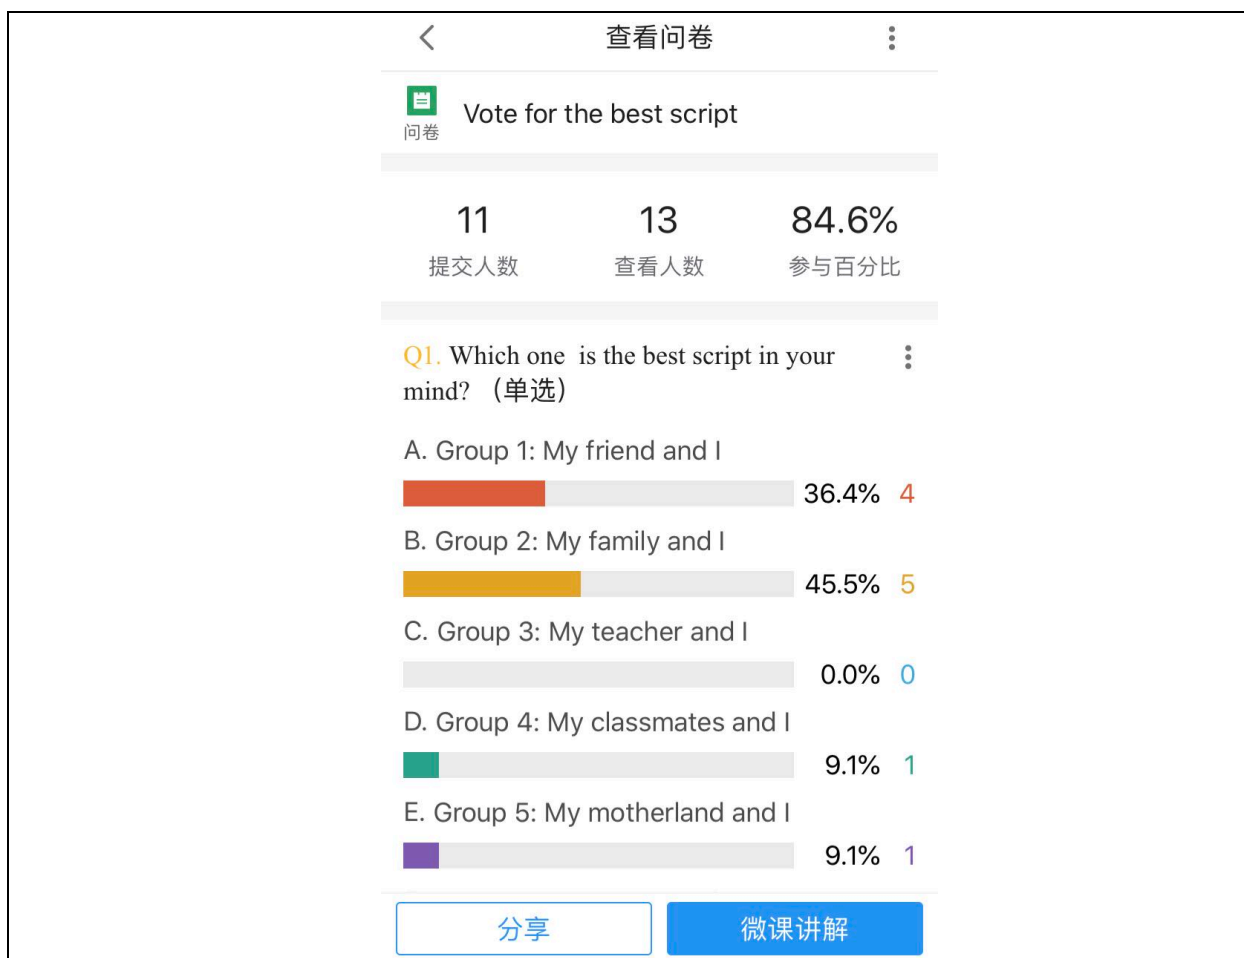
查看问卷

问卷

Vote for the best script

| 11 | 13 | 84.6% |
|---|---|---|
| 提交人数 | 查看人数 | 参与百分比 |

Q1. Which one is the best script in your mind? （单选）

A. Group 1: My friend and I
36.4% 4

B. Group 2: My family and I
45.5% 5

C. Group 3: My teacher and I
0.0% 0

D. Group 4: My classmates and I
9.1% 1

E. Group 5: My motherland and I
9.1% 1

分享

微课讲解